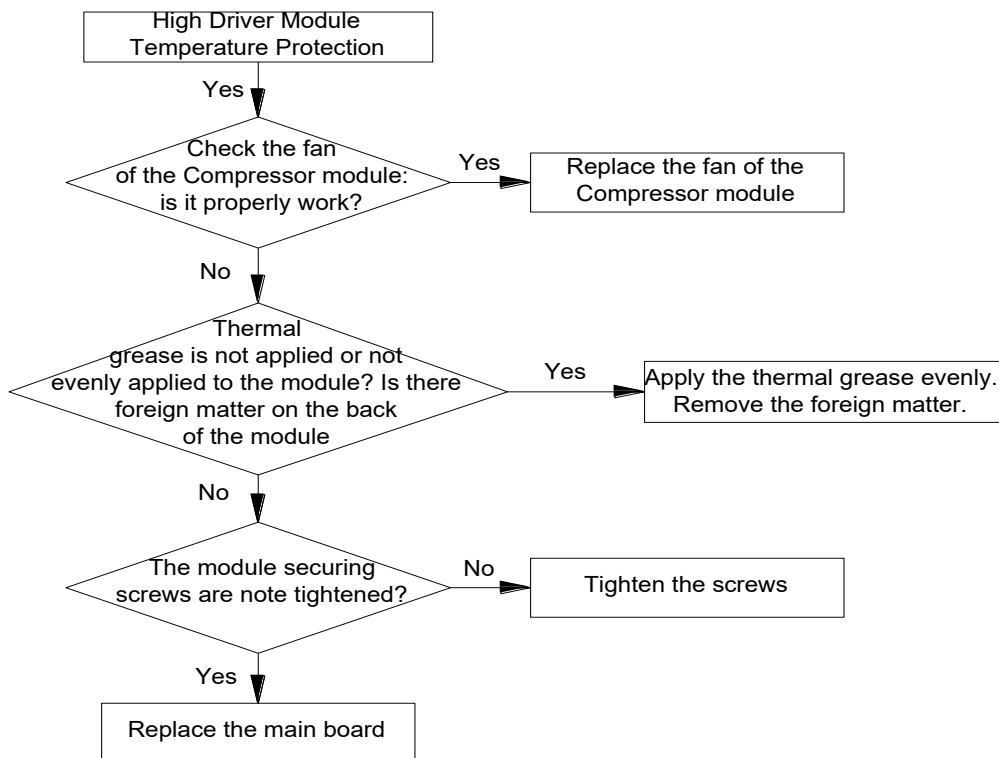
High Driver Module Temperature Protection

Yes

Check the fan of the Compressor module: is it properly work?

Yes

Replace the fan of the Compressor module

No

Thermal grease is not applied or not evenly applied to the module? Is there foreign matter on the back of the module

Yes

Apply the thermal grease evenly. Remove the foreign matter.

No

The module securing screws are note tightened?

No

Tighten the screws

Yes

Replace the main board